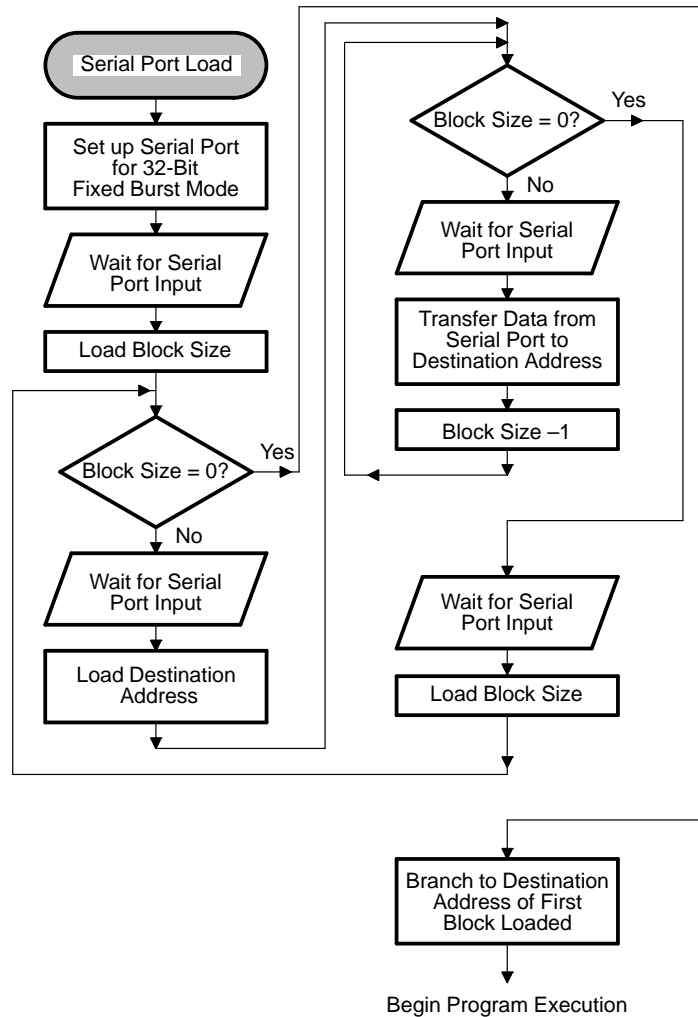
Serial Port Load

Set up Serial Port for 32-Bit Fixed Burst Mode

Wait for Serial Port Input

Load Block Size

Block Size = 0?

Yes

No

Wait for Serial Port Input

Load Destination Address

Block Size = 0?

Yes

No

Wait for Serial Port Input

Transfer Data from Serial Port to Destination Address

Block Size –1

Wait for Serial Port Input

Load Block Size

Branch to Destination Address of First Block Loaded

Begin Program Execution